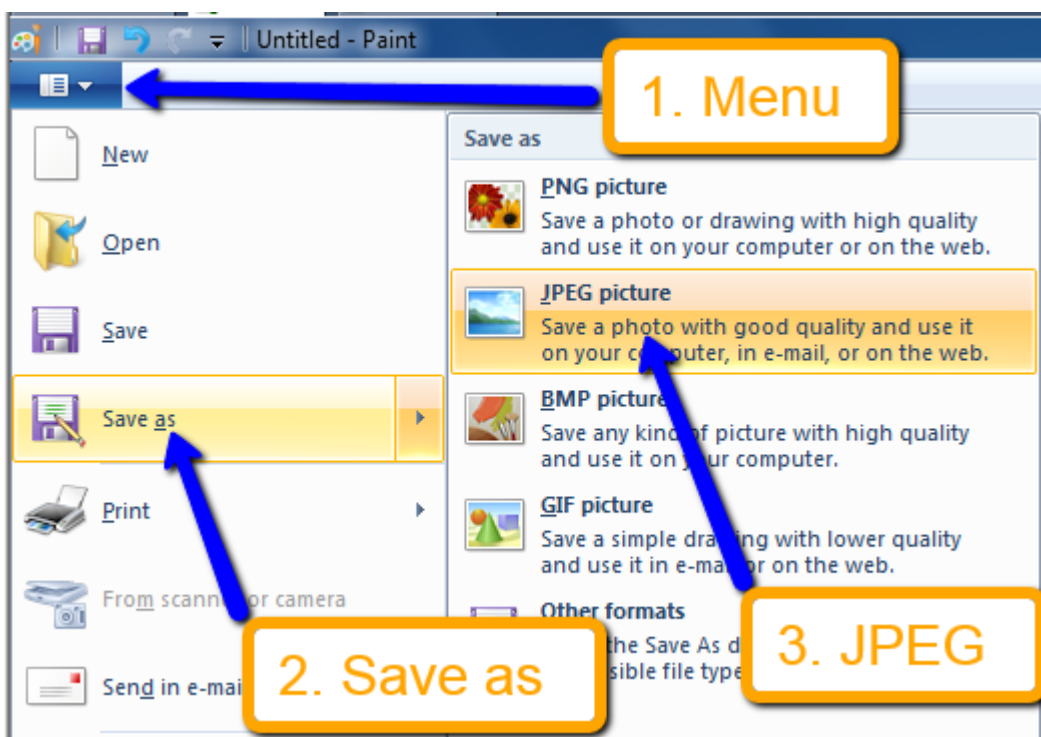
Untitled - Paint

1. Menu

New

Open

Save

Save as

Print

From scann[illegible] or camera

Send in e-mai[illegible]

Save as

PNG picture
Save a photo or drawing with high quality and use it on your computer or on the web.

JPEG picture
Save a photo with good quality and use it on your co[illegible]puter, in e-mail, or on the web.

BMP picture
Save any kin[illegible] of picture with high quality and use it on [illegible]ur computer.

GIF picture
Save a simple dra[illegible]ing with lower quality and use it in e-ma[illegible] or on the web.

Other formats
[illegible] the Save As d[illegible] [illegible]sible file type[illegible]

2. Save as

3. JPEG